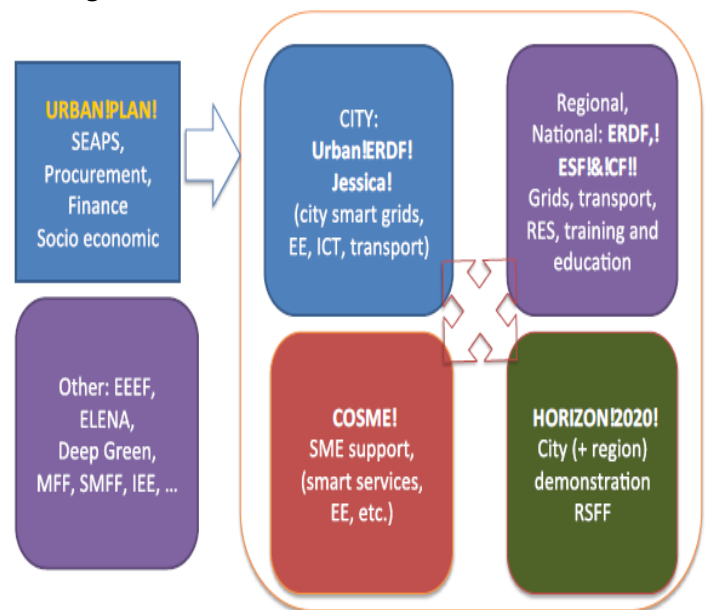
URBAN!PLAN!
SEAPS,
Procurement,
Finance
Socio economic

CITY:
Urban!ERDF!
Jessica!
(city smart grids, EE, ICT, transport)

Regional, National: ERDF,!
ESF!&!CF!!
Grids, transport, RES, training and education

Other: EEEF, ELENA, Deep Green, MFF, SMFF, IEE, ...

COSME!
SME support, (smart services, EE, etc.)

HORIZON!2020!
City (+ region) demonstration
RSFF